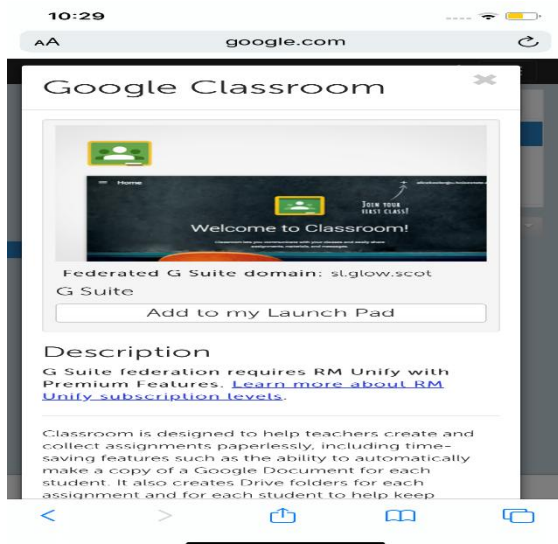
10:29

AA google.com

Google Classroom

Home

JOIN YOUR FIRST CLASS!

Welcome to Classroom!

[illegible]

Federated G Suite domain: sl.glow.scot

G Suite

Add to my Launch Pad

Description

G Suite federation requires RM Unify with Premium Features. Learn more about RM Unify subscription levels.

Classroom is designed to help teachers create and collect assignments paperlessly, including time-saving features such as the ability to automatically make a copy of a Google Document for each student. It also creates Drive folders for each assignment and for each student to help keep